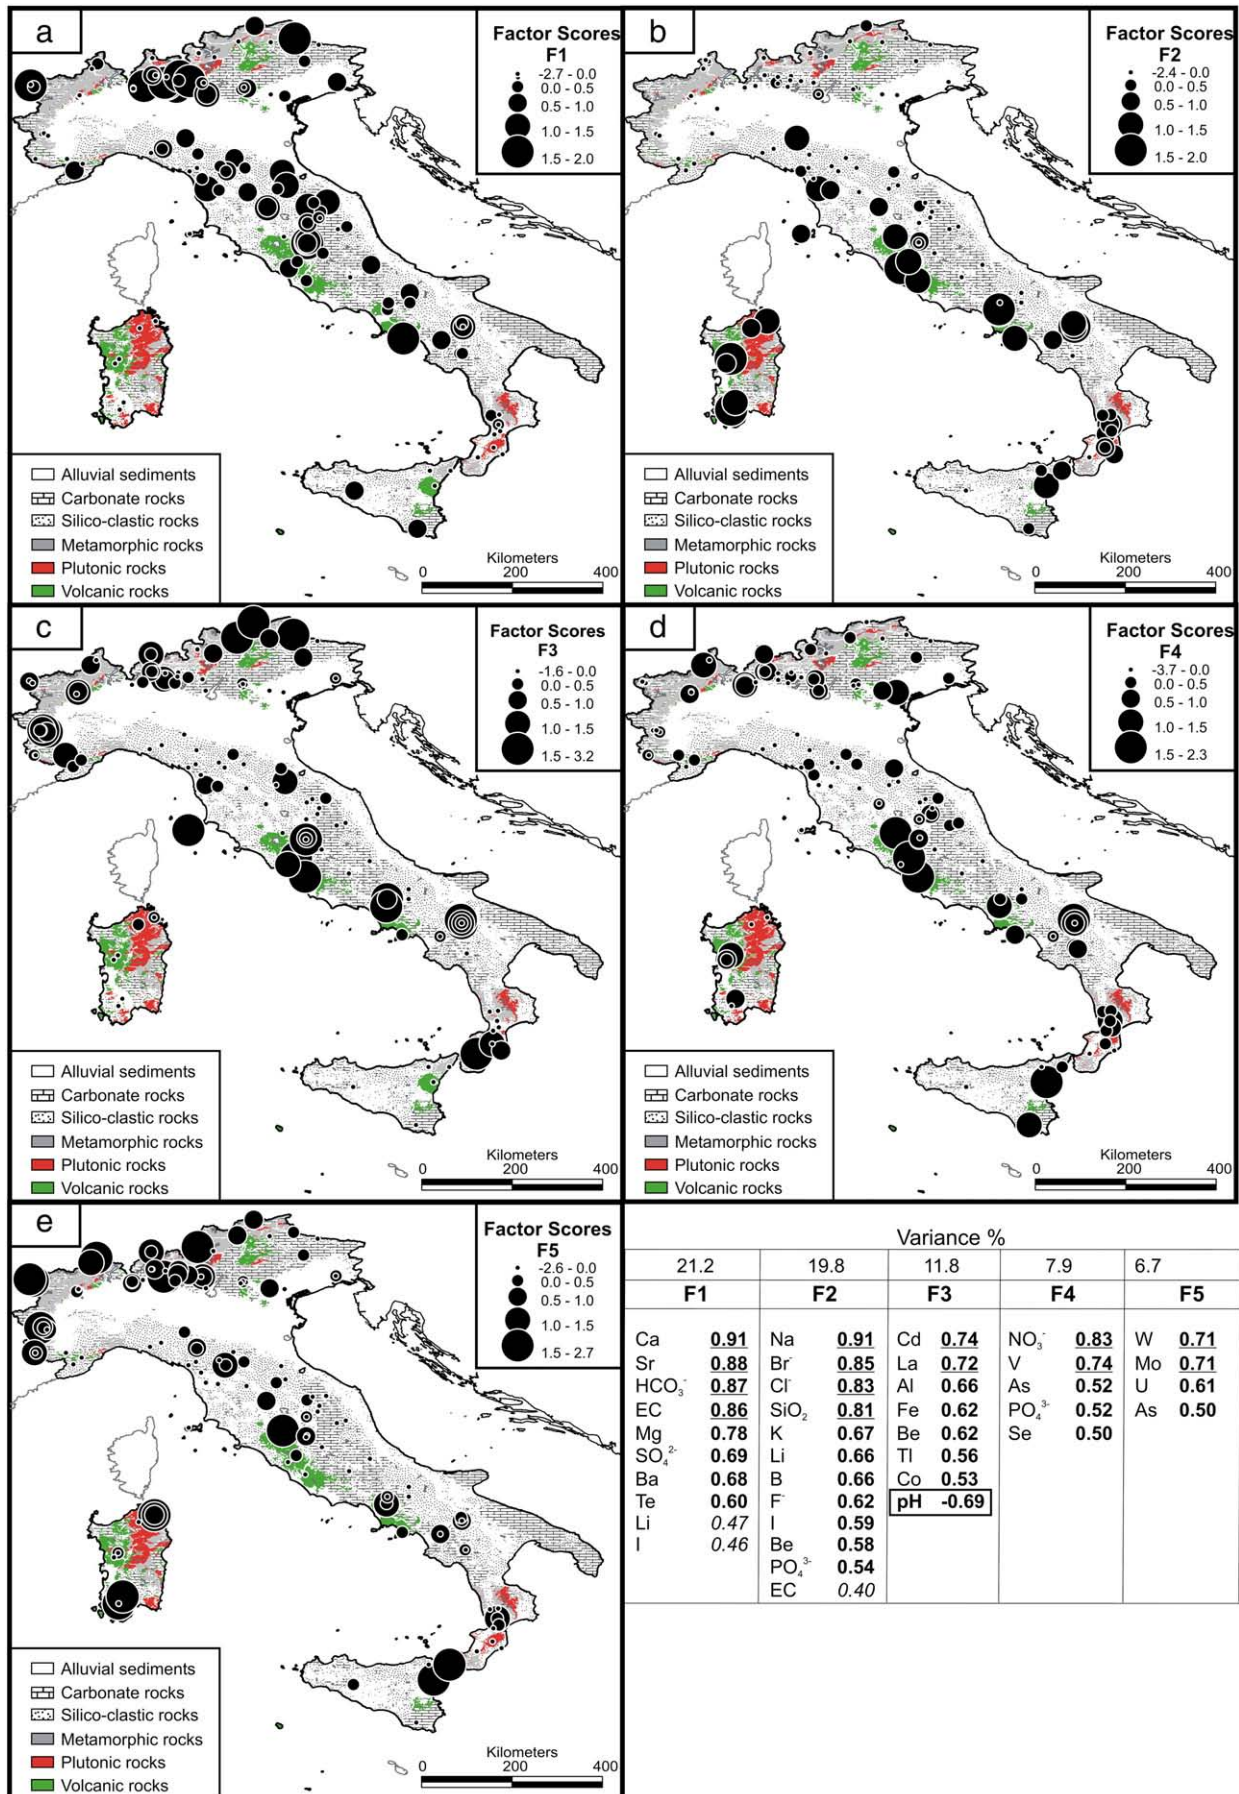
a

Factor Scores
F1
-2.7 - 0.0
0.0 - 0.5
0.5 - 1.0
1.0 - 1.5
1.5 - 2.0

Alluvial sediments
Carbonate rocks
Silico-clastic rocks
Metamorphic rocks
Plutonic rocks
Volcanic rocks

Kilometers
0 200 400

b

Factor Scores
F2
-2.4 - 0.0
0.0 - 0.5
0.5 - 1.0
1.0 - 1.5
1.5 - 2.0

Alluvial sediments
Carbonate rocks
Silico-clastic rocks
Metamorphic rocks
Plutonic rocks
Volcanic rocks

Kilometers
0 200 400

c

Factor Scores
F3
-1.6 - 0.0
0.0 - 0.5
0.5 - 1.0
1.0 - 1.5
1.5 - 3.2

Alluvial sediments
Carbonate rocks
Silico-clastic rocks
Metamorphic rocks
Plutonic rocks
Volcanic rocks

Kilometers
0 200 400

d

Factor Scores
F4
-3.7 - 0.0
0.0 - 0.5
0.5 - 1.0
1.0 - 1.5
1.5 - 2.3

Alluvial sediments
Carbonate rocks
Silico-clastic rocks
Metamorphic rocks
Plutonic rocks
Volcanic rocks

Kilometers
0 200 400

e

Factor Scores
F5
-2.6 - 0.0
0.0 - 0.5
0.5 - 1.0
1.0 - 1.5
1.5 - 2.7

Alluvial sediments
Carbonate rocks
Silico-clastic rocks
Metamorphic rocks
Plutonic rocks
Volcanic rocks

Kilometers
0 200 400

Variance %

| 21.2 | | 19.8 | | 11.8 | | 7.9 | | 6.7 | |
|---|---|---|---|---|---|---|---|---|---|
| **F1** | | **F2** | | **F3** | | **F4** | | **F5** | |
| Ca | **0.91** | Na | **0.91** | Cd | **0.74** | $NO_3^-$ | **0.83** | W | **0.71** |
| Sr | **0.88** | $Br^-$ | **0.85** | La | **0.72** | V | **0.74** | Mo | **0.71** |
| $HCO_3^-$ | **0.87** | $Cl^-$ | **0.83** | Al | **0.66** | As | **0.52** | U | **0.61** |
| EC | **0.86** | $SiO_2$ | **0.81** | Fe | **0.62** | $PO_4^{3-}$ | **0.52** | As | **0.50** |
| Mg | **0.78** | K | **0.67** | Be | **0.62** | Se | **0.50** | | |
| $SO_4^{2-}$ | **0.69** | Li | **0.66** | Tl | **0.56** | | | | |
| Ba | **0.68** | B | **0.66** | Co | **0.53** | | | | |
| Te | **0.60** | $F^-$ | **0.62** | **pH** | **-0.69** | | | | |
| Li | *0.47* | I | **0.59** | | | | | | |
| I | *0.46* | Be | **0.58** | | | | | | |
| | | $PO_4^{3-}$ | **0.54** | | | | | | |
| | | EC | *0.40* | | | | | | |